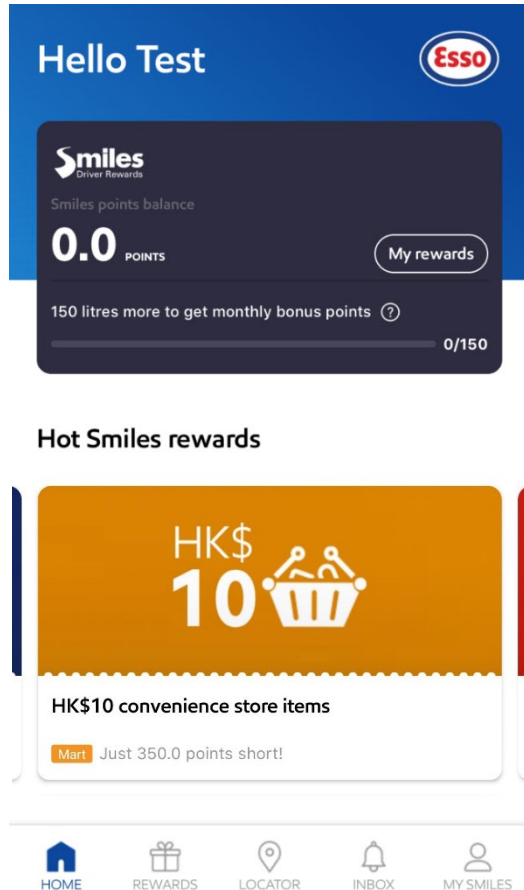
Hello Test

Esso

Smiles
Driver Rewards

Smiles points balance

0.0 POINTS

My rewards

150 litres more to get monthly bonus points ?

0/150

Hot Smiles rewards

HK$
10

HK$10 convenience store items

Mart Just 350.0 points short!

HOME REWARDS LOCATOR INBOX MY SMILES